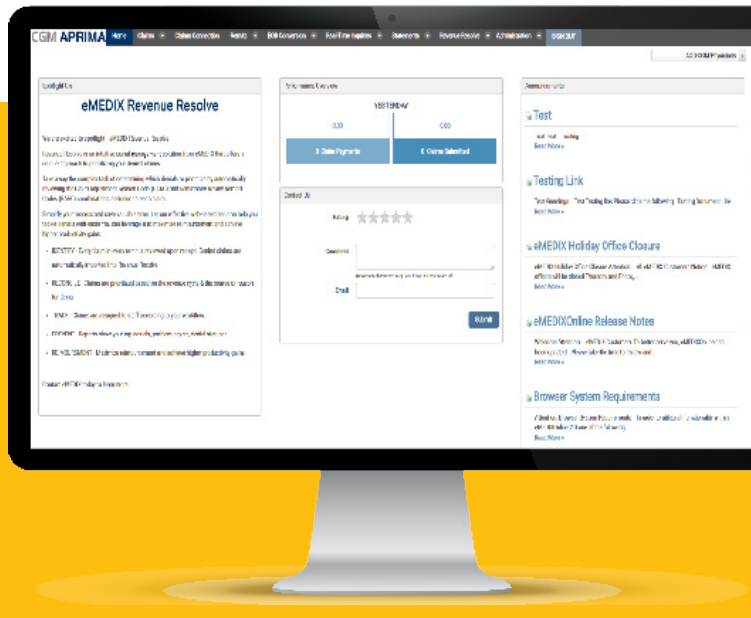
CGM APRIMA Home Claims Claims Connection Reports EOB Conversion Real-Time Inquiries Statements Revenue Resolve Administration SIGN OUT

Spotlight On

eMEDIX Revenue Resolve

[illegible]

IDENTIFY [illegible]

RESOLVE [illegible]

TRACK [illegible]

REPORT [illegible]

RE-IMBURSEMENT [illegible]

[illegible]

Performance Overview

YESTERDAY

0.00

0.00

0 Claim Payments

0 Claims Submitted

Contact Us

Rating

Comment

Email

Submit

Announcements

Test

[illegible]

Read More

Testing Link

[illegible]

Read More

eMEDIX Holiday Office Closure

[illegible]

Read More

eMEDIXOnline Release Notes

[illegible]

Read More

Browser System Requirements

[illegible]

Read More